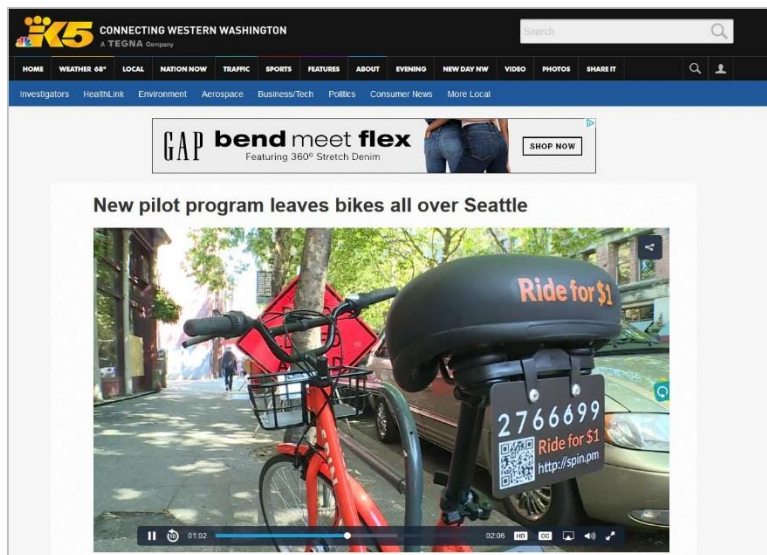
K5 CONNECTING WESTERN WASHINGTON
A TEGNA Company

Search

HOME WEATHER 68° LOCAL NATION NOW TRAFFIC SPORTS FEATURES ABOUT EVENING NEW DAY NW VIDEO PHOTOS SHARE IT

Investigators HealthLink Environment Aerospace Business/Tech Politics Consumer News More Local

GAP bend meet flex
Featuring 360° Stretch Denim
SHOP NOW

New pilot program leaves bikes all over Seattle

Ride for $1

2766699
Ride for $1
http://spin.pm

01:02 02:06 HD CC